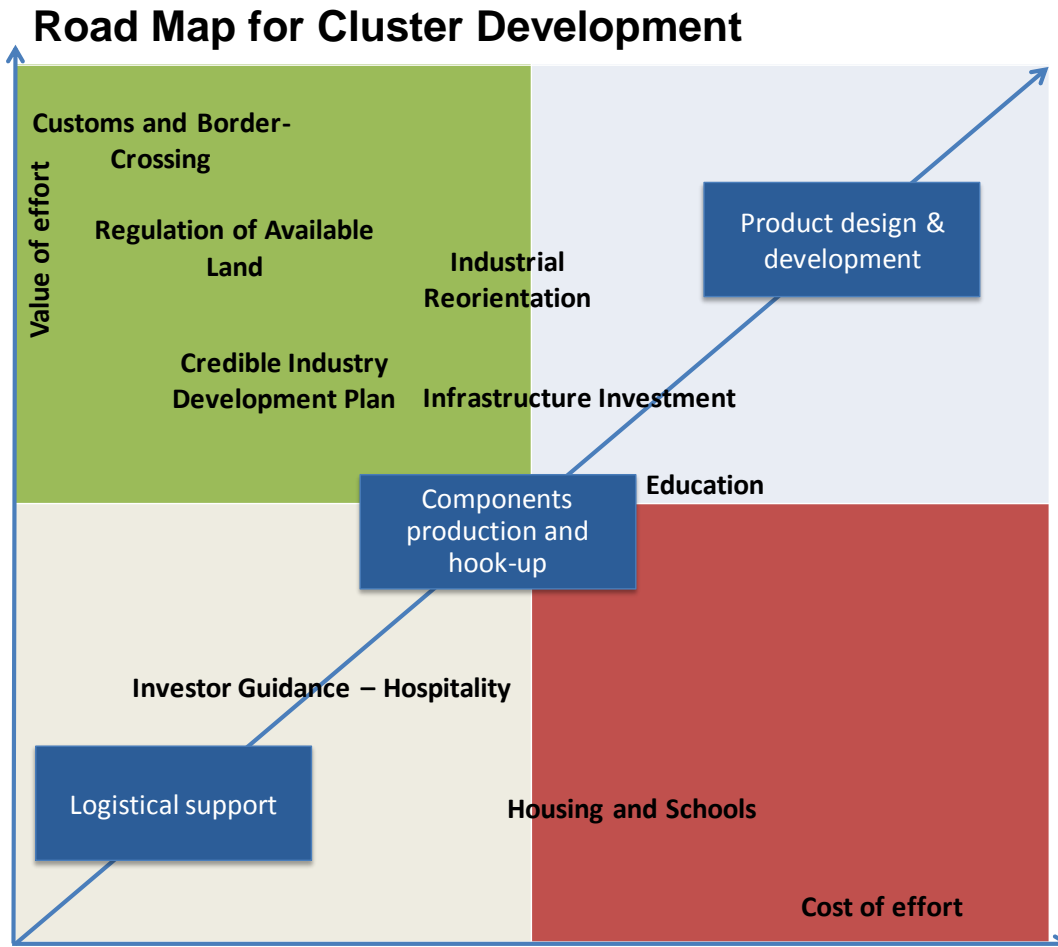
Road Map for Cluster Development

Value of effort

Customs and Border-Crossing

Regulation of Available Land

Industrial Reorientation

Product design & development

Credible Industry Development Plan

Infrastructure Investment

Components production and hook-up

Education

Investor Guidance – Hospitality

Logistical support

Housing and Schools

Cost of effort